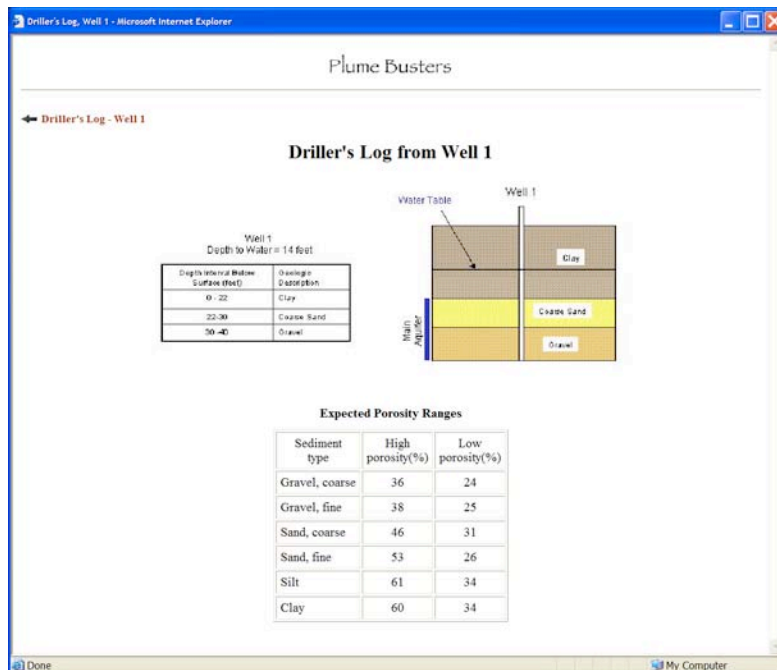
Driller's Log, Well 1 - Microsoft Internet Explorer

Plume Busters

Driller's Log - Well 1

Driller's Log from Well 1

Well 1
Depth to Water = 14 feet

| Depth Interval Below Surface (feet) | Geologic Description |
|---|---|
| 0 - 22 | Clay |
| 22-30 | Coarse Sand |
| 30-40 | Gravel |

Water Table

Well 1

Clay

Coarse Sand

Gravel

Main Aquifer

Expected Porosity Ranges

| Sediment type | High porosity(%) | Low porosity(%) |
|---|---|---|
| Gravel, coarse | 36 | 24 |
| Gravel, fine | 38 | 25 |
| Sand, coarse | 46 | 31 |
| Sand, fine | 53 | 26 |
| Silt | 61 | 34 |
| Clay | 60 | 34 |

Done

My Computer